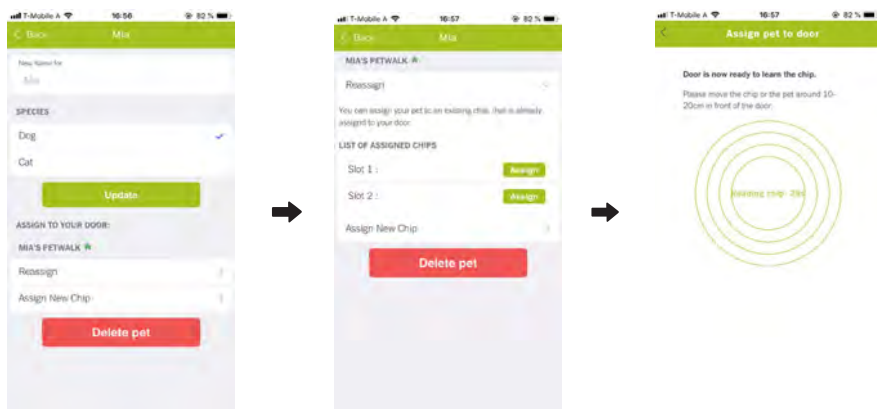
T-Mobile A 16:56 82 %
< Back Mia
New Name for
Mia
SPECIES
Dog
Cat
Update
ASSIGN TO YOUR DOOR:
MIA'S PETWALK
Reassign
Assign New Chip
Delete pet

T-Mobile A 16:57 82 %
< Back Mia
MIA'S PETWALK
Reassign
You can assign your pet to an existing chip, that is already assigned to your door.
LIST OF ASSIGNED CHIPS
Slot 1 : Assign
Slot 2 : Assign
Assign New Chip
Delete pet

T-Mobile A 16:57 82 %
<
Assign pet to door
Door is now ready to learn the chip.
Please move the chip or the pet around 10-20cm in front of the door.
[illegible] chip: 29s